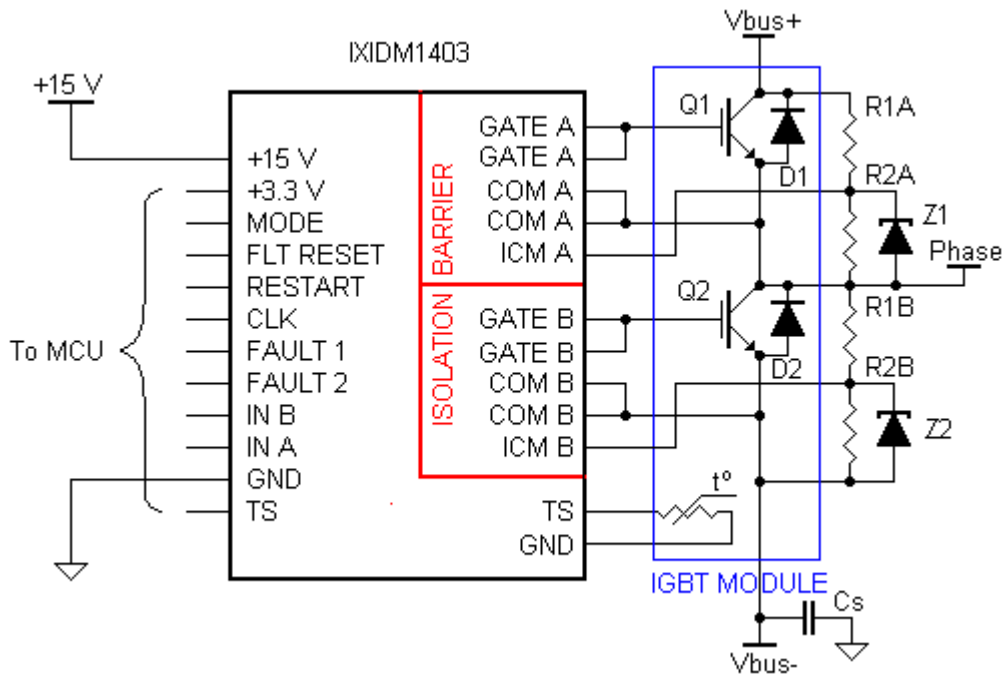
Vbus+

IXIDM1403

+15 V

+15 V
+3.3 V
MODE
FLT RESET
RESTART
CLK
FAULT 1
FAULT 2
IN B
IN A
GND
TS

To MCU

ISOLATION BARRIER

GATE A
GATE A
COM A
COM A
ICM A
GATE B
GATE B
COM B
COM B
ICM B
TS
GND

Q1
D1
Q2
D2
R1A
R2A
Z1
Phase
R1B
R2B
Z2
t°

IGBT MODULE
Cs
Vbus-